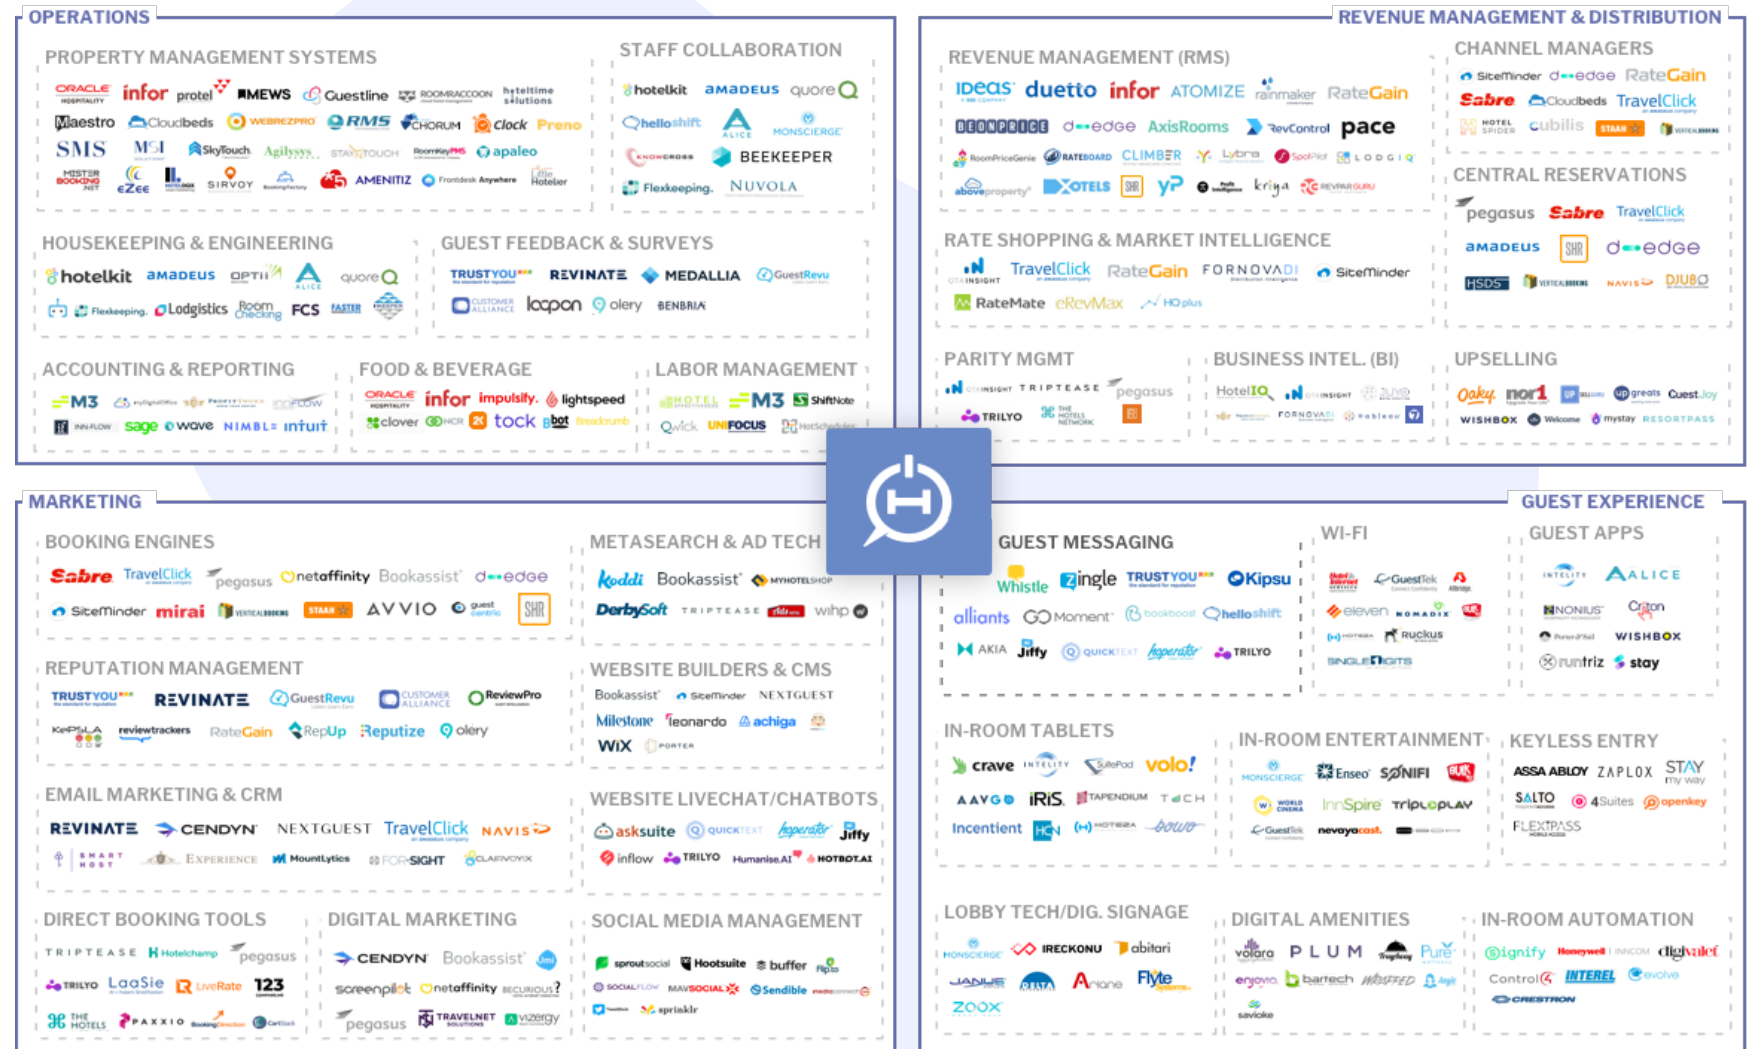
OPERATIONS

PROPERTY MANAGEMENT SYSTEMS

ORACLE HOSPITALITY infor protel MEWS Guestline ROOMRACCOON hoteltime solutions
Maestro Cloudbeds WEBREZPRO RMS CHORUM Clock Preno
SMS MSI SkyTouch Agilysys STAYNTOUCH RoomKeyPMS apaleo
MISTER BOOKING eZee SIRVOY AMENITIZ Frontdesk Anywhere Hotelier

STAFF COLLABORATION

hotelkit amadeus quore
helloshift ALICE MONSCIERGE
KNOWCROSS BEEKEEPER
Flexkeeping NUVOLA

HOUSEKEEPING & ENGINEERING

hotelkit amadeus optii ALICE quore
Flexkeeping Lodgistics Room Checking FCS FASTER

GUEST FEEDBACK & SURVEYS

TRUSTYOU REVINATE MEDALLIA GuestRevu
CUSTOMER ALLIANCE loopon olery BENBRIA

ACCOUNTING & REPORTING

M3 INNFLOW
sage wave NIMBLE intuit

FOOD & BEVERAGE

ORACLE HOSPITALITY infor impulsify lightspeed
clover NCR tock bbot Breadcrumb

LABOR MANAGEMENT

HOTEL EFFECTIVENESS M3 ShiftNote
Qwick UNIFOCUS HotSchedules

REVENUE MANAGEMENT & DISTRIBUTION

REVENUE MANAGEMENT (RMS)

IDeaS duetto infor ATOMIZE rainmaker RateGain
BEONPRICE d-edge AxisRooms RevControl pace
RoomPriceGenie RATEBOARD CLIMBER Lybra SpotPilot LODGIQ
aboveproperty OTELS SHR yP kriya REVPAR GURU

CHANNEL MANAGERS

SiteMinder d-edge RateGain
Sabre Cloudbeds TravelClick
HOTEL SPIDER cubilis STAAH

CENTRAL RESERVATIONS

pegasus Sabre TravelClick
amadeus SHR d-edge
HSDS NAVIS DJUBO

RATE SHOPPING & MARKET INTELLIGENCE

OTA INSIGHT TravelClick RateGain FORNOVA SiteMinder
RateMate eRevMax HQ plus

PARITY MGMT

OTA INSIGHT TRIPTEASE pegasus
TRILYO THE HOTELS NETWORK

BUSINESS INTEL. (BI)

HotelIQ OTA INSIGHT
FORNOVA tableau

UPSELLING

Oaky nor1 greats Quest.Joy
WISHBOX Welcome mystay RESORTPASS

MARKETING

BOOKING ENGINES

Sabre TravelClick pegasus netaffinity Bookassist d-edge
SiteMinder mirai STAAH AVVIO quest SHR

METASEARCH & AD TECH

Koddi Bookassist MYHOTELSHOP
DerbySoft TRIPTEASE wihp

REPUTATION MANAGEMENT

TRUSTYOU REVINATE GuestRevu CUSTOMER ALLIANCE ReviewPro
KePSLA reviewtrackers RateGain RepUp Reputize olery

WEBSITE BUILDERS & CMS

Bookassist SiteMinder NEXTGUEST
Milestone leonardo achiga
WIX PORTER

EMAIL MARKETING & CRM

REVINATE CENDYN NEXTGUEST TravelClick NAVIS
SMART HOST Experience MountLytics FOR-SIGHT CLAIRVOYIX

WEBSITE LIVECHAT/CHATBOTS

asksuite QUICKTEXT hyperaktiv Jiffy
inflow TRILYO Humanise.AI HOTBOT.AI

DIRECT BOOKING TOOLS

TRIPTEASE Hotelchamp pegasus
TRILYO LaaSie LiveRate 123
THE HOTELS PAXXIO

DIGITAL MARKETING

CENDYN Bookassist
screenpilot netaffinity
pegasus TRAVELNET vizergy

SOCIAL MEDIA MANAGEMENT

sproutsocial Hootsuite buffer
SOCIALFLOW MAVSOCIAL Sendible
sprinklr

GUEST EXPERIENCE

GUEST MESSAGING

Whistle zingle TRUSTYOU Kipsu
alliants Moment bookboost helloshift
AKIA Jiffy QUICKTEXT hyperaktiv TRILYO

WI-FI

GuestTek
eleven NOMADIX
Ruckus
SINGLEDIGITS

GUEST APPS

INTELITY ALICE
NONIUS Criton
WISHBOX
runtriz stay

IN-ROOM TABLETS

crave INTELITY volo!
AAVGO iRiS TAPENDIUM TECH
Incentient HCN bowo

IN-ROOM ENTERTAINMENT

MONSCIERGE Enseo SONIFI
WORLD CINEMA InnSpire TriplePlay
GuestTek nevayacast

KEYLESS ENTRY

ASSA ABLOY ZAPLOX STAY
SALTO 4Suites openkey
FLEXIPASS

LOBBY TECH/DIG. SIGNAGE

MONSCIERGE IRECKONU abitari
Arione Flyte
ZOOX

DIGITAL AMENITIES

volara PLUM Pure
enjoyia bartech
savioke

IN-ROOM AUTOMATION

Signify Honeywell INNCOM digivalet
Control4 INTEREL evolve
CRESTRON